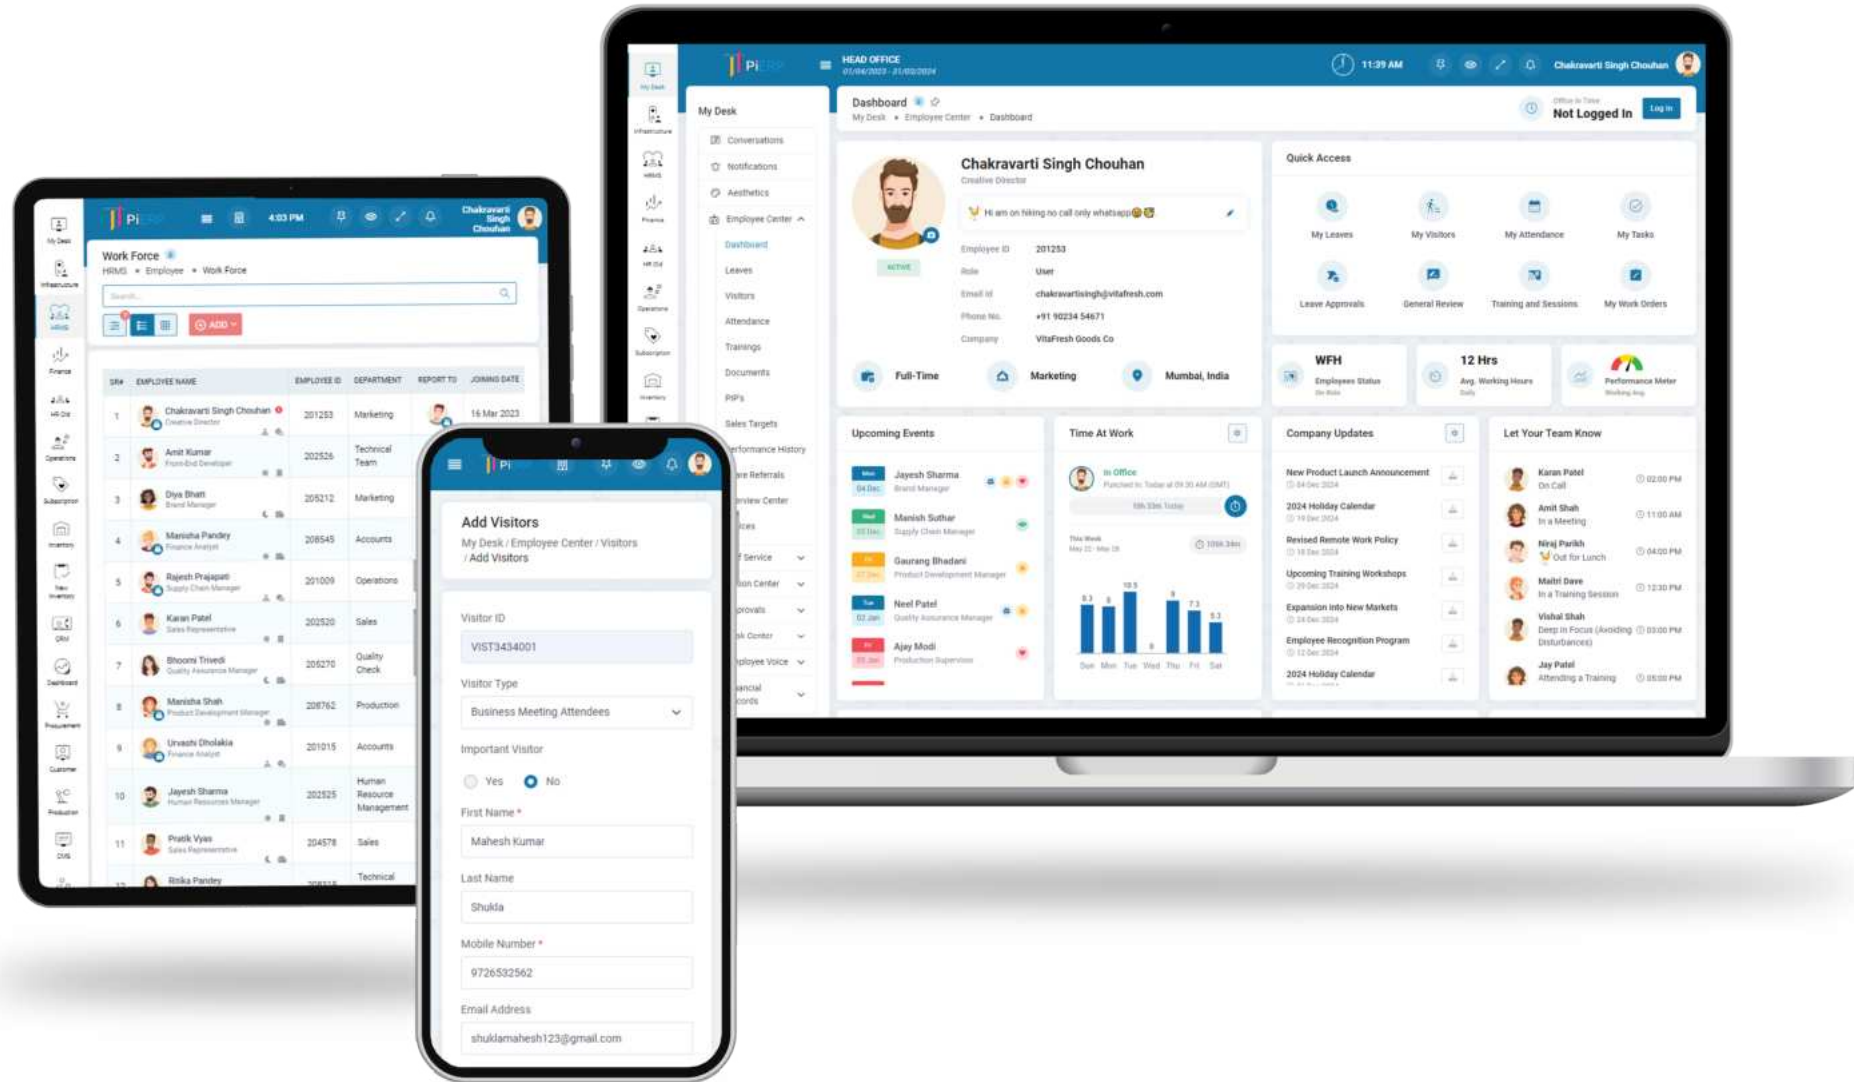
Pi

HEAD OFFICE
01/04/2023 - 31/03/2024

11:39 AM

Chakravarti Singh Chouhan

My Desk

Dashboard
My Desk • Employee Center • Dashboard

Office In Time
Not Logged In
Log In

My Desk
Conversations
Notifications
Aesthetics
Employee Center
Dashboard
Leaves
Visitors
Attendance
Trainings
Documents
PIPs
Sales Targets
Performance History
Referrals
Interview Center

Chakravarti Singh Chouhan
Creative Director
Hi am on hiking no call only whatsapp
ACTIVE
Employee ID 201253
Role User
Email Id chakravartisingh@vitafresh.com
Phone No. +91 90234 54671
Company VitaFresh Goods Co
Full-Time
Marketing
Mumbai, India

Quick Access
My Leaves
My Visitors
My Attendance
My Tasks
Leave Approvals
General Review
Training and Sessions
My Work Orders

WFH
Employees Status
12 Hrs
Avg. Working Hours
Performance Meter

Upcoming Events
Jayesh Sharma
Brand Manager
Manish Suthar
Supply Chain Manager
Gaurang Bhadani
Product Development Manager
Neel Patel
Quality Assurance Manager
Ajay Modi
Production Supervisor

Time At Work
In Office
Sun Mon Tue Wed Thu Fri Sat

Company Updates
New Product Launch Announcement
2024 Holiday Calendar
Revised Remote Work Policy
Upcoming Training Workshops
Expansion into New Markets
Employee Recognition Program
2024 Holiday Calendar

Let Your Team Know
Karan Patel On Call 02:00 PM
Amit Shah In a Meeting 11:00 AM
Niraj Parikh Out for Lunch 04:00 PM
Maitri Dave In a Training Session 12:30 PM
Vishal Shah Deep in Focus (Avoiding Disturbances) 03:00 PM
Jay Patel Attending a Training 05:00 PM

4:03 PM
Chakravarti Singh Chouhan

Work Force
HRMS • Employee • Work Force
Search...
ADD

| SR# | EMPLOYEE NAME | EMPLOYEE ID | DEPARTMENT | REPORT TO | JOINING DATE |
|---|---|---|---|---|---|
| 1 | Chakravarti Singh Chouhan, Creative Director | 201253 | Marketing | | 16 Mar 2023 |
| 2 | Amit Kumar, Front-End Developer | 202526 | Technical Team | | |
| 3 | Diya Bhatt, Brand Manager | 205212 | Marketing | | |
| 4 | Manisha Pandey, Finance Analyst | 208545 | Accounts | | |
| 5 | Rajesh Prajapati, Supply Chain Manager | 201009 | Operations | | |
| 6 | Karan Patel, Sales Representative | 202520 | Sales | | |
| 7 | Bhoomi Trivedi, Quality Assurance Manager | 205270 | Quality Check | | |
| 8 | Manisha Shah, Product Development Manager | 208762 | Production | | |
| 9 | Urvashi Dholakia, Finance Analyst | 201015 | Accounts | | |
| 10 | Jayesh Sharma, Human Resources Manager | 202525 | Human Resource Management | | |
| 11 | Pratik Vyas, Sales Representative | 204578 | Sales | | |
| 12 | Rinka Pandey | | Technical | | |

Add Visitors
My Desk / Employee Center / Visitors / Add Visitors
Visitor ID
VIST3434001
Visitor Type
Business Meeting Attendees
Important Visitor
Yes No
First Name *
Mahesh Kumar
Last Name
Shukla
Mobile Number *
9726532562
Email Address
shuklamahesh123@gmail.com